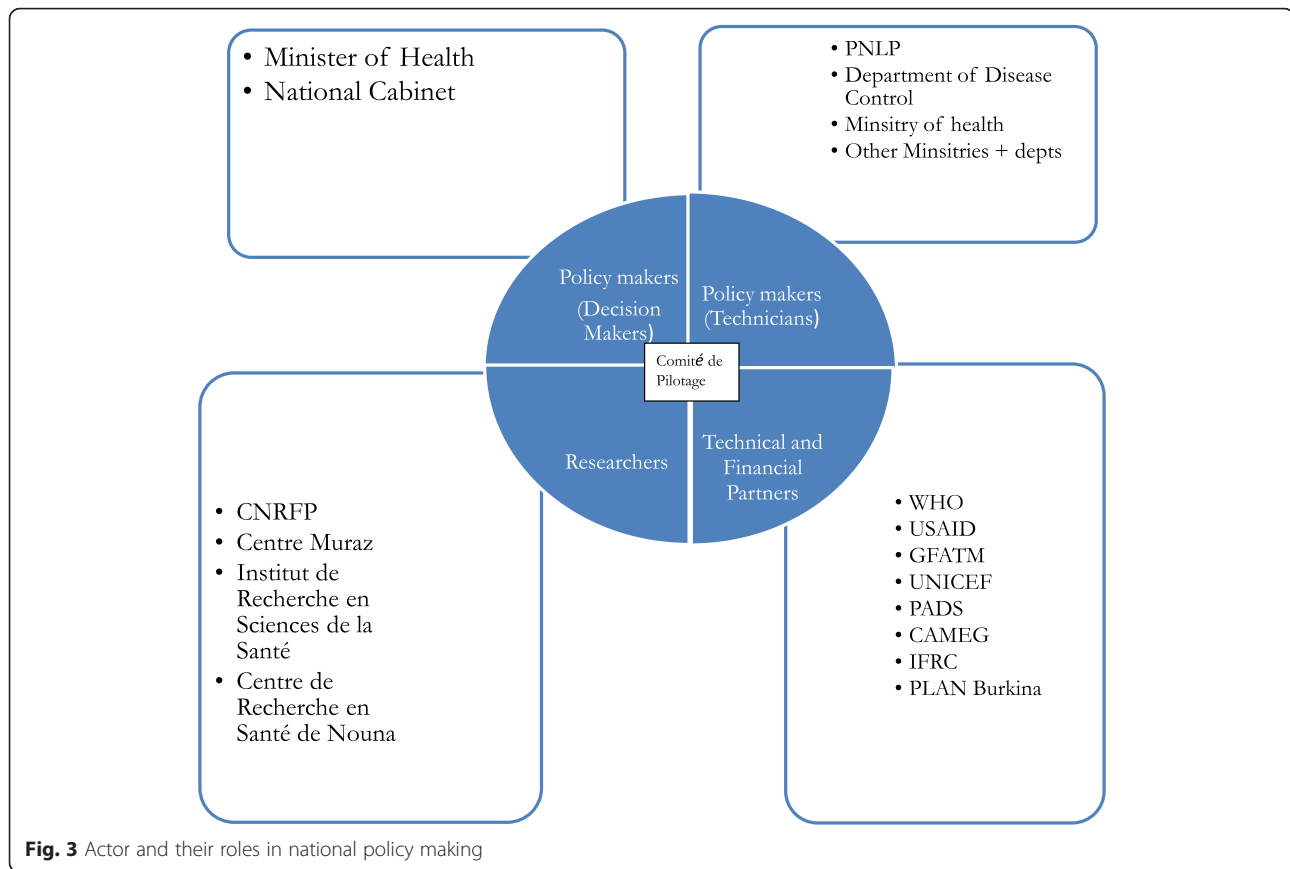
• Minister of Health
• National Cabinet

• PNLP
• Department of Disease Control
• Minsitry of health
• Other Minsitries + depts

Policy makers (Decision Makers)

Policy makers (Technicians)

Comité de Pilotage

Researchers

Technical and Financial Partners

• CNRFP
• Centre Muraz
• Institut de Recherche en Sciences de la Santé
• Centre de Recherche en Santé de Nouna

• WHO
• USAID
• GFATM
• UNICEF
• PADS
• CAMEG
• IFRC
• PLAN Burkina

**Fig. 3** Actor and their roles in national policy making